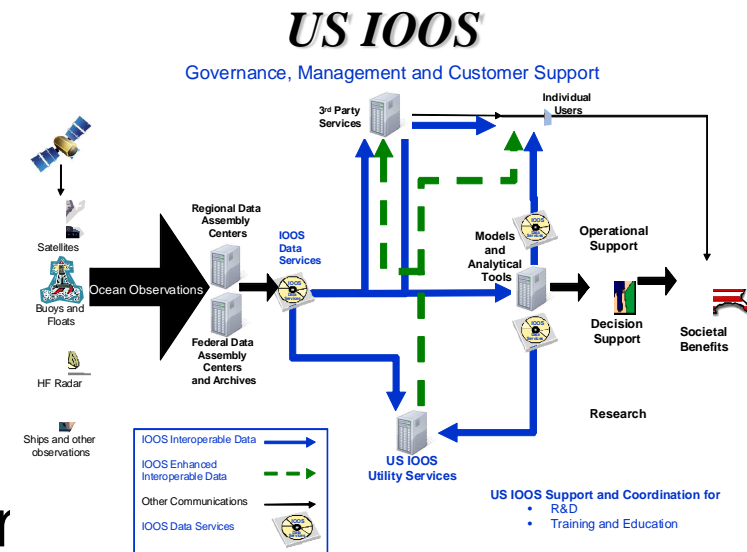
US IOOS

Governance, Management and Customer Support

3rd Party Services

Individual Users

Satellites

Buoys and Floats

HF Radar

Ships and other observations

Ocean Observations

Regional Data Assembly Centers

Federal Data Assembly Centers and Archives

IOOS Data Services

Models and Analytical Tools

Operational Support

Decision Support

Societal Benefits

Research

US IOOS Utility Services

IOOS Interoperable Data

IOOS Enhanced Interoperable Data

Other Communications

IOOS Data Services

US IOOS Support and Coordination for
• R&D
• Training and Education

r